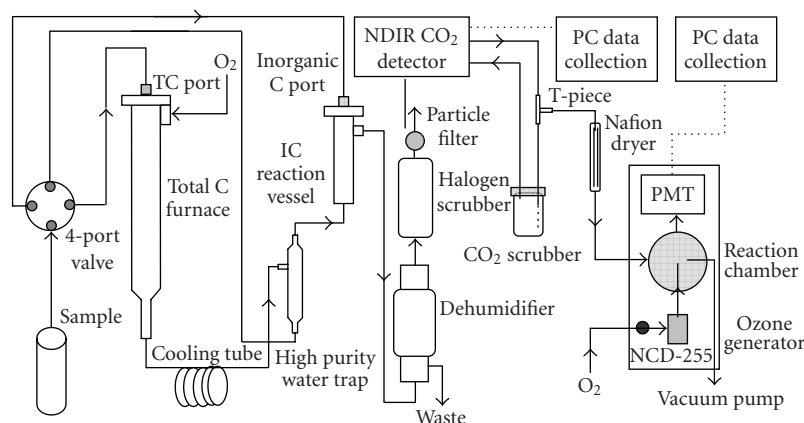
NDIR $CO_2$ detector

PC data collection

PC data collection

$O_2$

TC port

Inorganic C port

Particle filter

T-piece

Nafion dryer

IC reaction vessel

Halogen scrubber

PMT

Total C furnace

4-port valve

$CO_2$ scrubber

Reaction chamber

Sample

Dehumidifier

Ozone generator

Cooling tube

High purity water trap

NCD-255

$O_2$

Waste

Vacuum pump